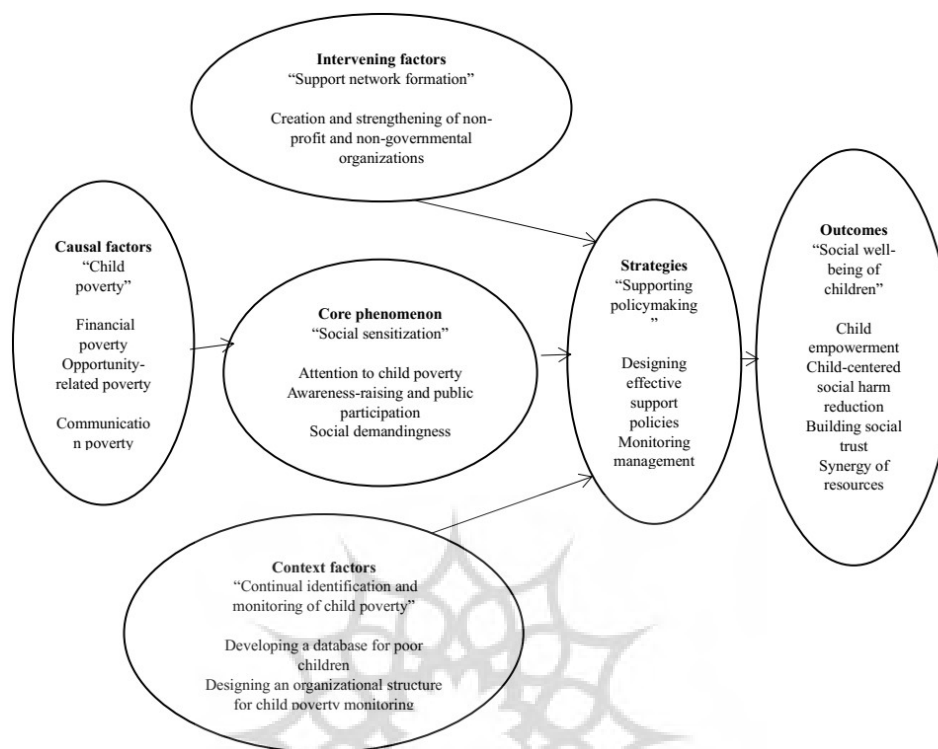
**Intervening factors**
"Support network formation"

Creation and strengthening of non-profit and non-governmental organizations

**Causal factors**
"Child poverty"

Financial poverty
Opportunity-related poverty

Communication poverty

**Core phenomenon**
"Social sensitization"

Attention to child poverty
Awareness-raising and public participation
Social demandingness

**Strategies**
"Supporting policymaking"

Designing effective support policies
Monitoring management

**Outcomes**
"Social well-being of children"

Child empowerment
Child-centered social harm reduction
Building social trust
Synergy of resources

**Context factors**
"Continual identification and monitoring of child poverty"

Developing a database for poor children
Designing an organizational structure for child poverty monitoring